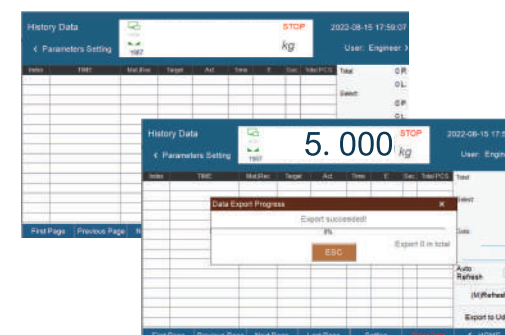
History Data
< Parameters Setting
1997
STOP
kg
2022-08-15 17:59:07
User: Engineer >

| Index | TIME | Mat.Rec | Target | Act | Time | F | Sec | Total PCS |
|---|---|---|---|---|---|---|---|---|

Total
Select:

First Page
Previous Page

History Data
< Parameters Setting
1997
5.000
STOP
kg
2022-08-15 17:59:
User: Engin

| Index | TIME | Mat.Rec | Target | Act | Time | F | Sec | Total PCS |
|---|---|---|---|---|---|---|---|---|

Total
Select
Date

Data Export Progress
×
Export succeeded!
0%
Export 0 in total
ESC

Auto Refresh
(M)Refresh
Export to Ud

First Page
Previous Page
Next Page
Last Page
Setting
HOME